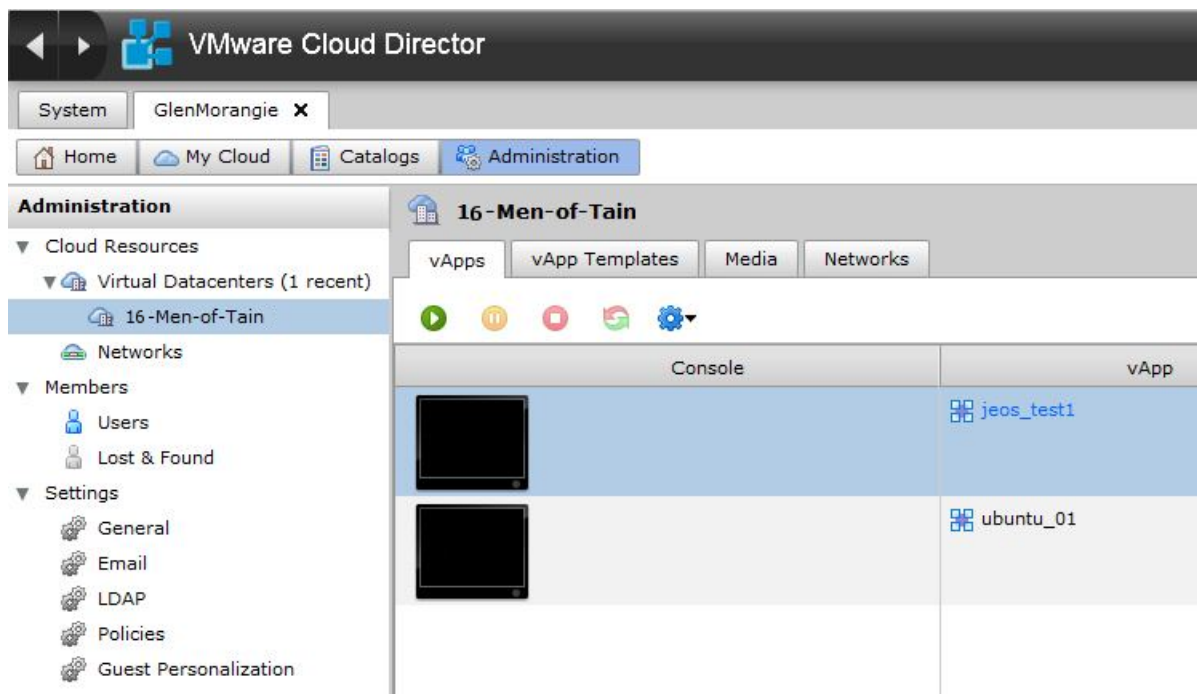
VMware Cloud Director

System | GlenMorangie ✕

Home | My Cloud | Catalogs | Administration

Administration

Cloud Resources
Virtual Datacenters (1 recent)
16-Men-of-Tain
Networks
Members
Users
Lost & Found
Settings
General
Email
LDAP
Policies
Guest Personalization

16-Men-of-Tain

vApps | vApp Templates | Media | Networks

| Console | vApp |
|---|---|
| | jeos_test1 |
| | ubuntu_01 |